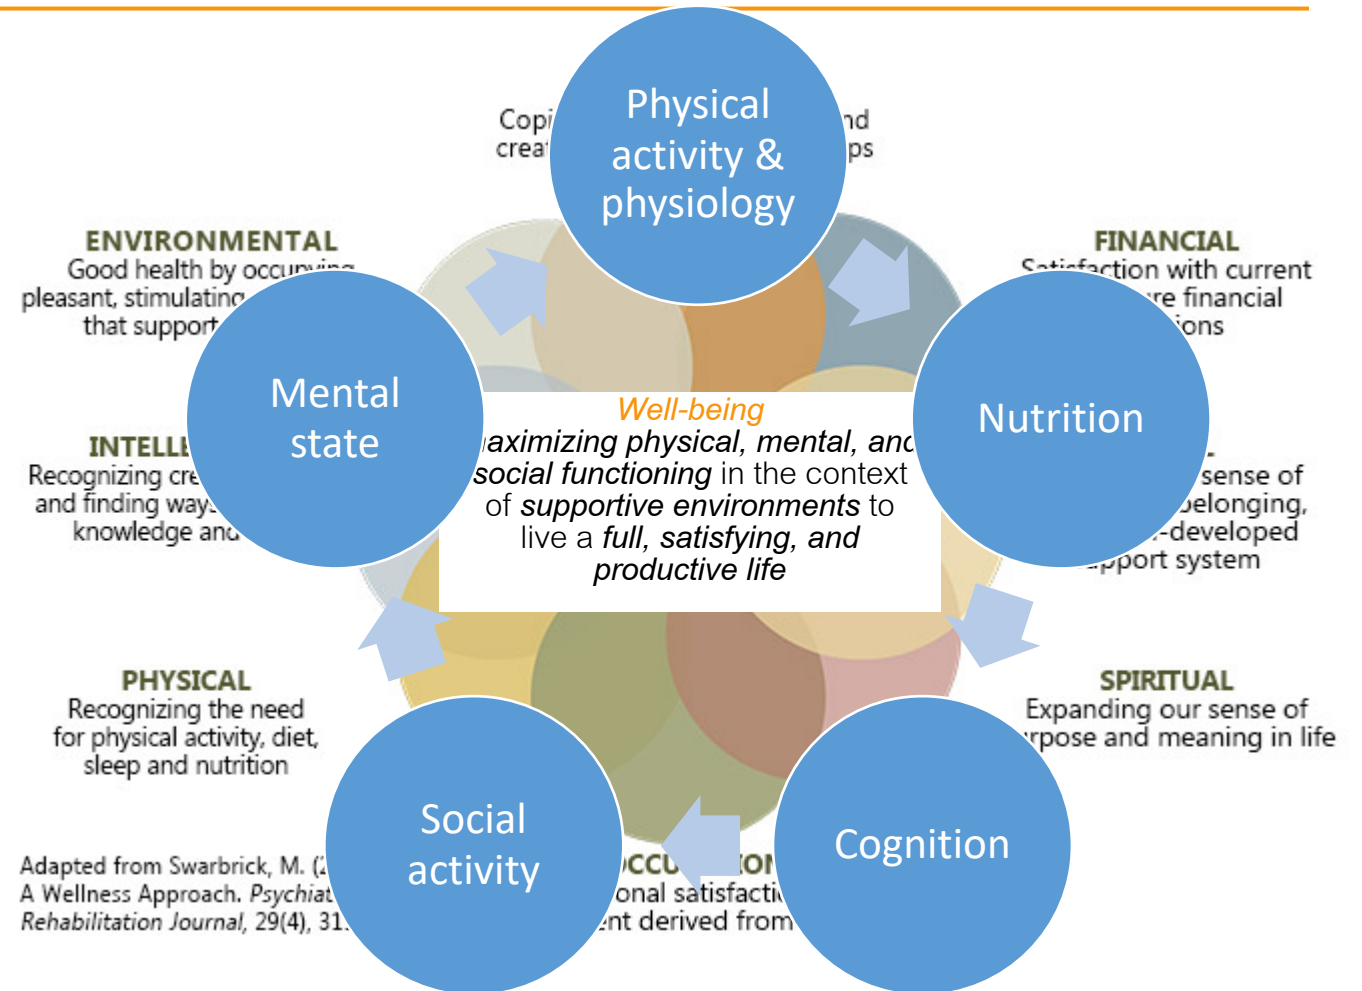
Copi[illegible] nd
creat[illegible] ps

Physical activity & physiology

ENVIRONMENTAL
Good health by occupying pleasant, stimulating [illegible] that support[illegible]

FINANCIAL
Satisfaction with current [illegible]re financial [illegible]ions

Mental state

Nutrition

Well-being
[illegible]aximizing physical, mental, and social functioning in the context of supportive environments to live a full, satisfying, and productive life

INTELL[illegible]
Recognizing cre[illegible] and finding way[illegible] knowledge and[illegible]

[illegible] sense of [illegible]belonging, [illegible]-developed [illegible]pport system

PHYSICAL
Recognizing the need for physical activity, diet, sleep and nutrition

SPIRITUAL
Expanding our sense of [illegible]rpose and meaning in life

Social activity

Cognition

Adapted from Swarbrick, M. ([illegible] A Wellness Approach. Psychiat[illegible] Rehabilitation Journal, 29(4), 31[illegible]

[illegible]OCCU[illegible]ION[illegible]
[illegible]onal satisfacti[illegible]
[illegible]nt derived from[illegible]